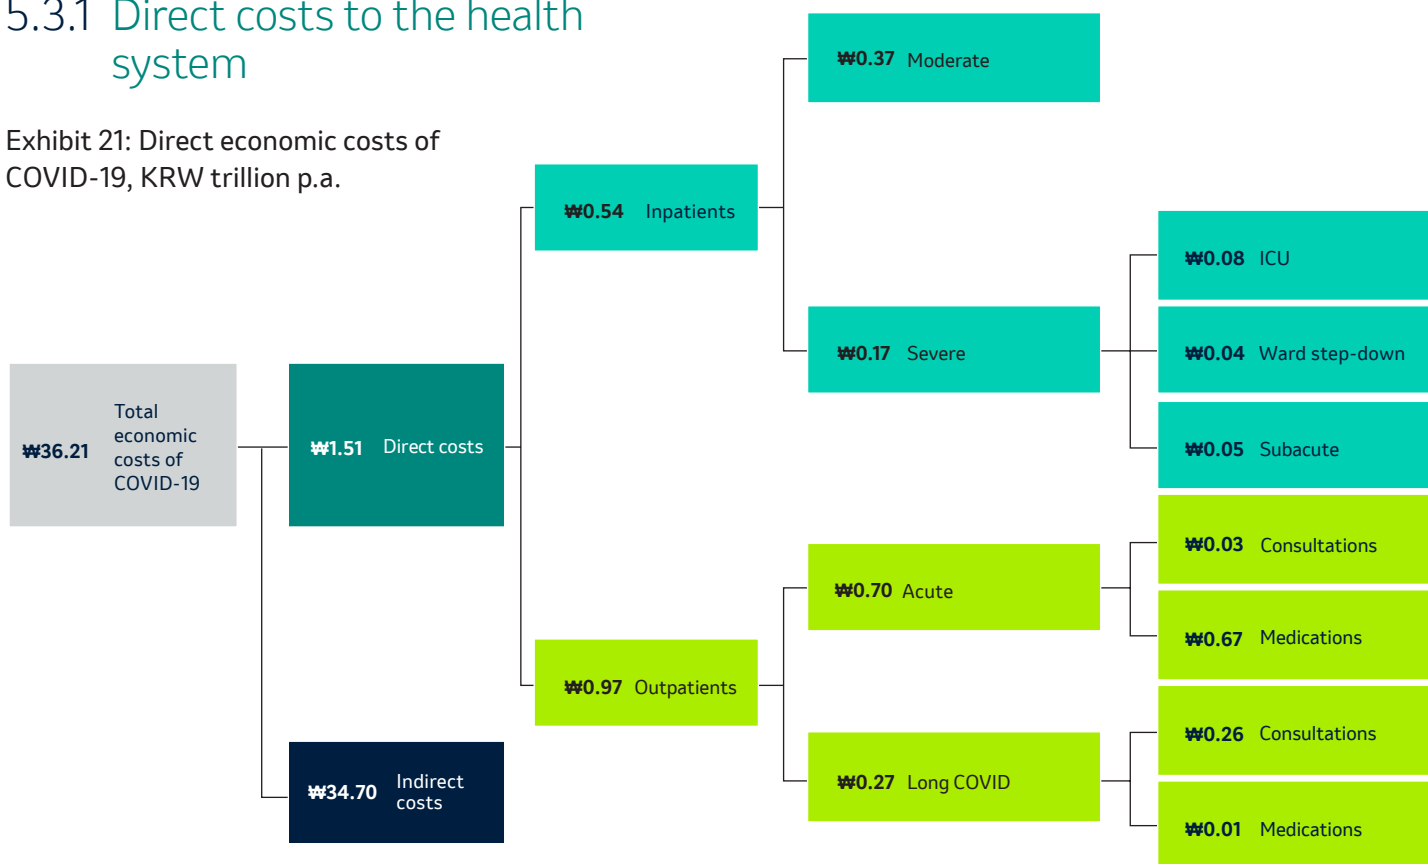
5.3.1 Direct costs to the health system

Exhibit 21: Direct economic costs of COVID-19, KRW trillion p.a.

₩36.21 Total economic costs of COVID-19

₩1.51 Direct costs

₩34.70 Indirect costs

₩0.54 Inpatients

₩0.97 Outpatients

₩0.37 Moderate

₩0.17 Severe

₩0.08 ICU

₩0.04 Ward step-down

₩0.05 Subacute

₩0.70 Acute

₩0.27 Long COVID

₩0.03 Consultations

₩0.67 Medications

₩0.26 Consultations

₩0.01 Medications